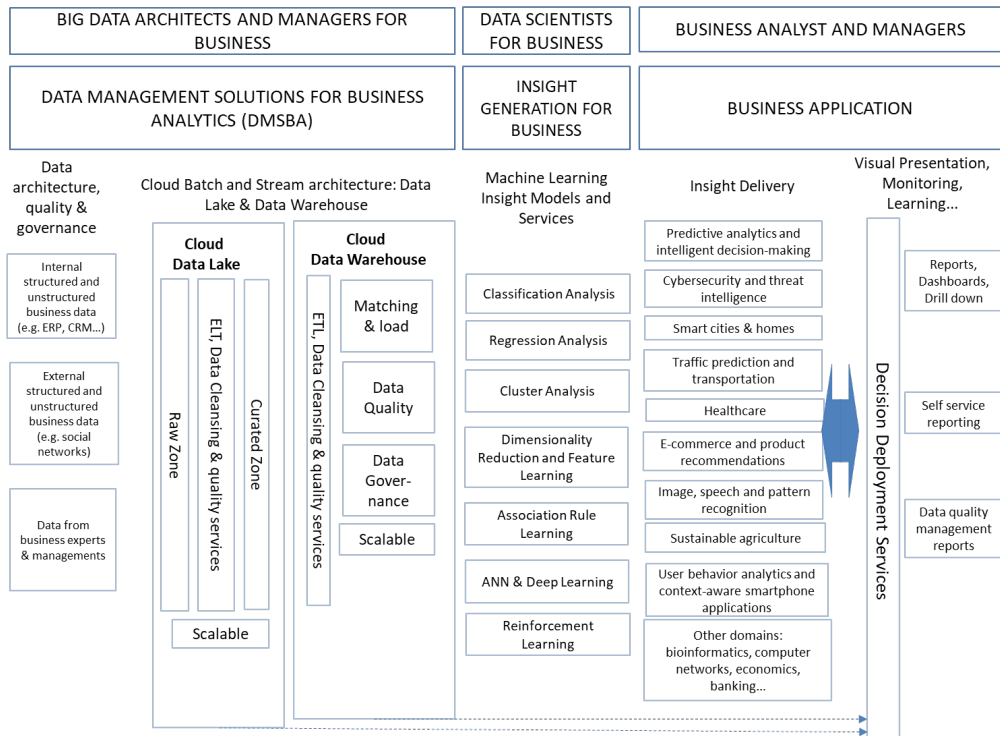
BIG DATA ARCHITECTS AND MANAGERS FOR BUSINESS

DATA SCIENTISTS FOR BUSINESS

BUSINESS ANALYST AND MANAGERS

DATA MANAGEMENT SOLUTIONS FOR BUSINESS ANALYTICS (DMSBA)

INSIGHT GENERATION FOR BUSINESS

BUSINESS APPLICATION

Data architecture, quality & governance

Cloud Batch and Stream architecture: Data Lake & Data Warehouse

Machine Learning Insight Models and Services

Insight Delivery

Visual Presentation, Monitoring, Learning...

Internal structured and unstructured business data (e.g. ERP, CRM...)

External structured and unstructured business data (e.g. social networks)

Data from business experts & managements

Cloud Data Lake

Raw Zone

ELT, Data Cleansing & quality services

Curated Zone

Scalable

Cloud Data Warehouse

ETL, Data Cleansing & quality services

Matching & load

Data Quality

Data Gover-nance

Scalable

Classification Analysis

Regression Analysis

Cluster Analysis

Dimensionality Reduction and Feature Learning

Association Rule Learning

ANN & Deep Learning

Reinforcement Learning

Predictive analytics and intelligent decision-making

Cybersecurity and threat intelligence

Smart cities & homes

Traffic prediction and transportation

Healthcare

E-commerce and product recommendations

Image, speech and pattern recognition

Sustainable agriculture

User behavior analytics and context-aware smartphone applications

Other domains: bioinformatics, computer networks, economics, banking...

Decision Deployment Services

Reports, Dashboards, Drill down

Self service reporting

Data quality management reports